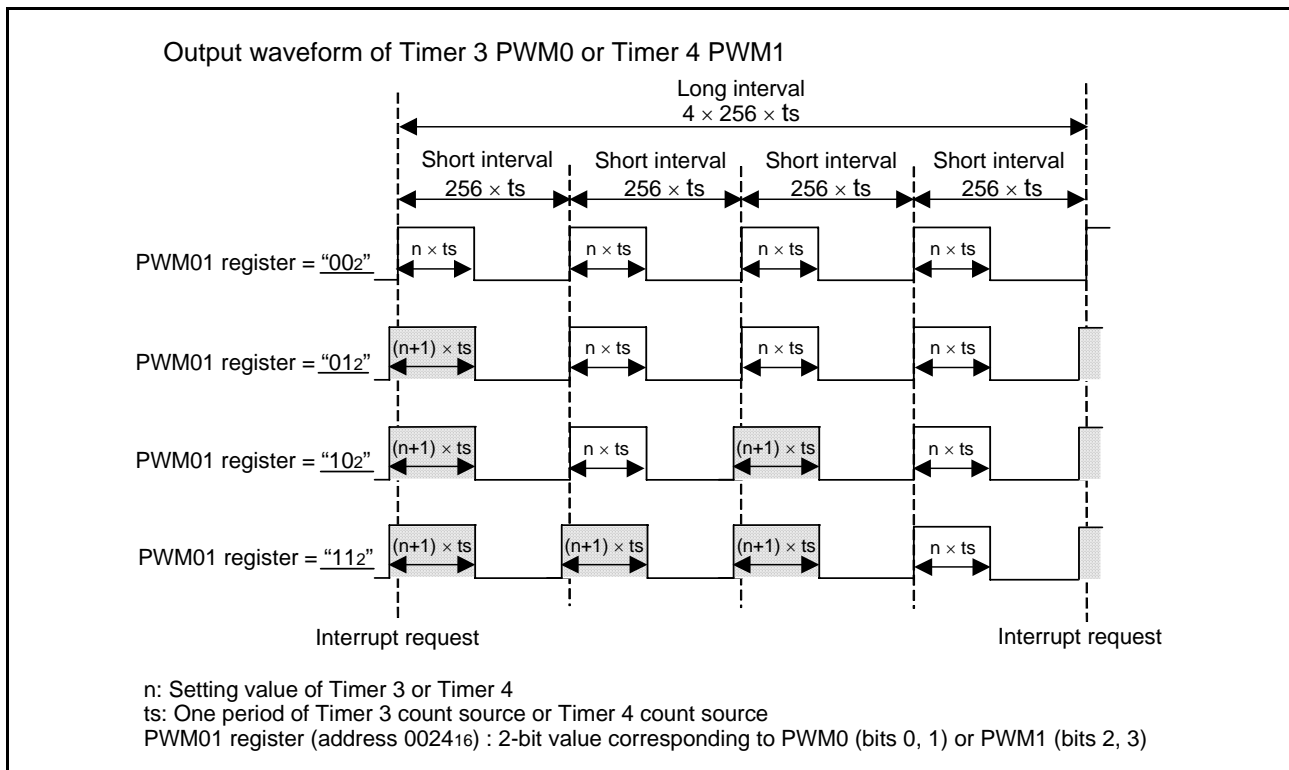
Output waveform of Timer 3 PWM0 or Timer 4 PWM1

Long interval
$4 \times 256 \times$ ts

Short interval
$256 \times$ ts

Short interval
$256 \times$ ts

Short interval
$256 \times$ ts

Short interval
$256 \times$ ts

PWM01 register = "$00_2$"

$n \times$ ts

$n \times$ ts

$n \times$ ts

$n \times$ ts

PWM01 register = "$01_2$"

$(n+1) \times$ ts

$n \times$ ts

$n \times$ ts

$n \times$ ts

PWM01 register = "$10_2$"

$(n+1) \times$ ts

$n \times$ ts

$(n+1) \times$ ts

$n \times$ ts

PWM01 register = "$11_2$"

$(n+1) \times$ ts

$(n+1) \times$ ts

$(n+1) \times$ ts

$n \times$ ts

Interrupt request

Interrupt request

n: Setting value of Timer 3 or Timer 4
ts: One period of Timer 3 count source or Timer 4 count source
PWM01 register (address $0024_{16}$) : 2-bit value corresponding to PWM0 (bits 0, 1) or PWM1 (bits 2, 3)